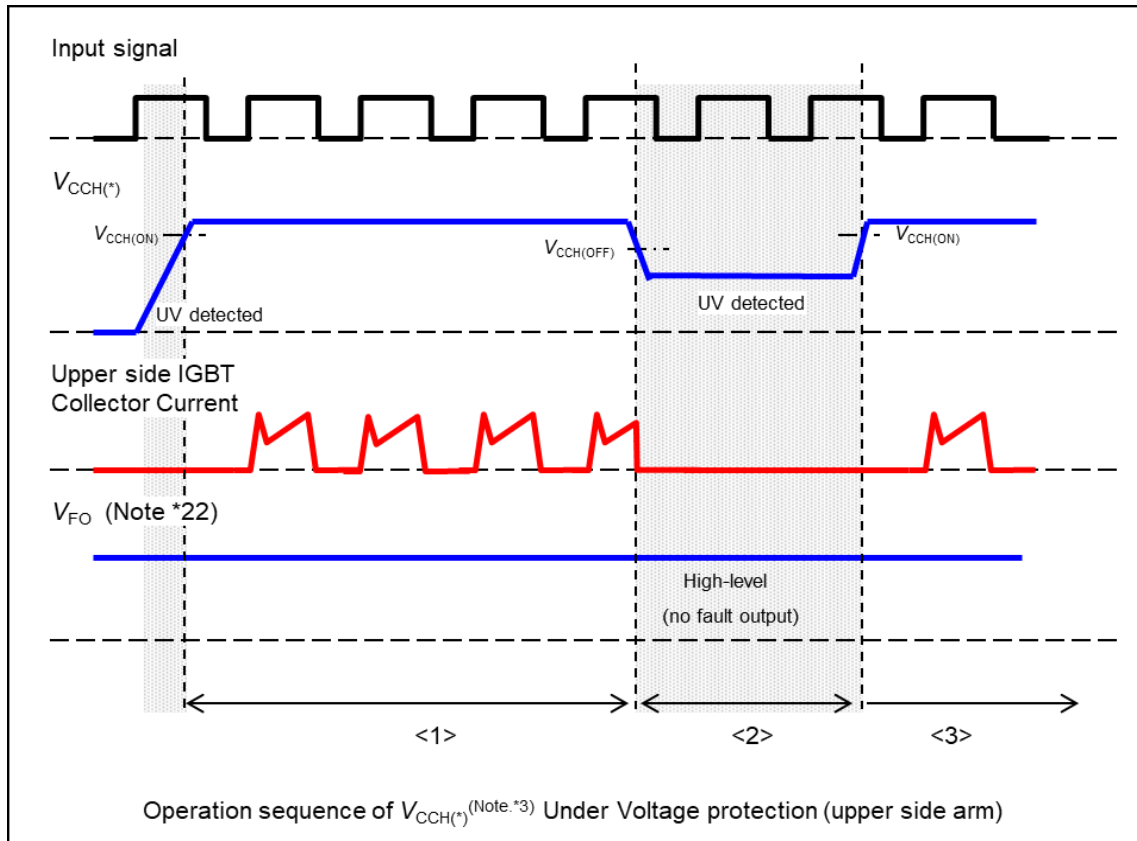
Input signal

$V_{CCH(*)}$

$V_{CCH(ON)}$

$V_{CCH(OFF)}$

$V_{CCH(ON)}$

UV detected

UV detected

Upper side IGBT Collector Current

$V_{FO}$ (Note *22)

High-level (no fault output)

<1>

<2>

<3>

Operation sequence of $V_{CCH(*)}^{(Note.*3)}$ Under Voltage protection (upper side arm)